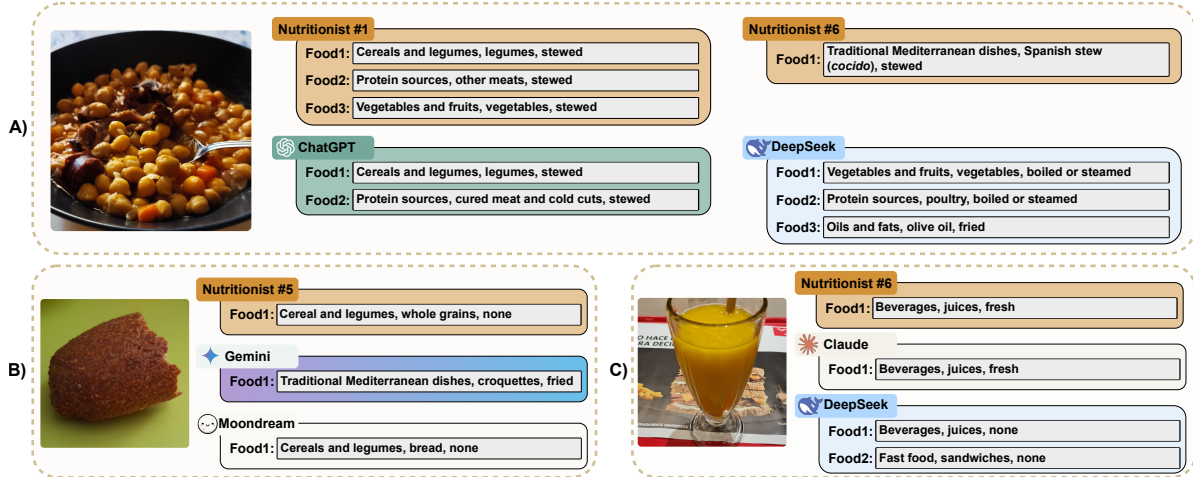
A)

Nutritionist #1
Food1: Cereals and legumes, legumes, stewed
Food2: Protein sources, other meats, stewed
Food3: Vegetables and fruits, vegetables, stewed

Nutritionist #6
Food1: Traditional Mediterranean dishes, Spanish stew (*cocido*), stewed

ChatGPT
Food1: Cereals and legumes, legumes, stewed
Food2: Protein sources, cured meat and cold cuts, stewed

DeepSeek
Food1: Vegetables and fruits, vegetables, boiled or steamed
Food2: Protein sources, poultry, boiled or steamed
Food3: Oils and fats, olive oil, fried

B)

Nutritionist #5
Food1: Cereal and legumes, whole grains, none

Gemini
Food1: Traditional Mediterranean dishes, croquettes, fried

Moondream
Food1: Cereals and legumes, bread, none

C)

Nutritionist #6
Food1: Beverages, juices, fresh

Claude
Food1: Beverages, juices, fresh

DeepSeek
Food1: Beverages, juices, none
Food2: Fast food, sandwiches, none